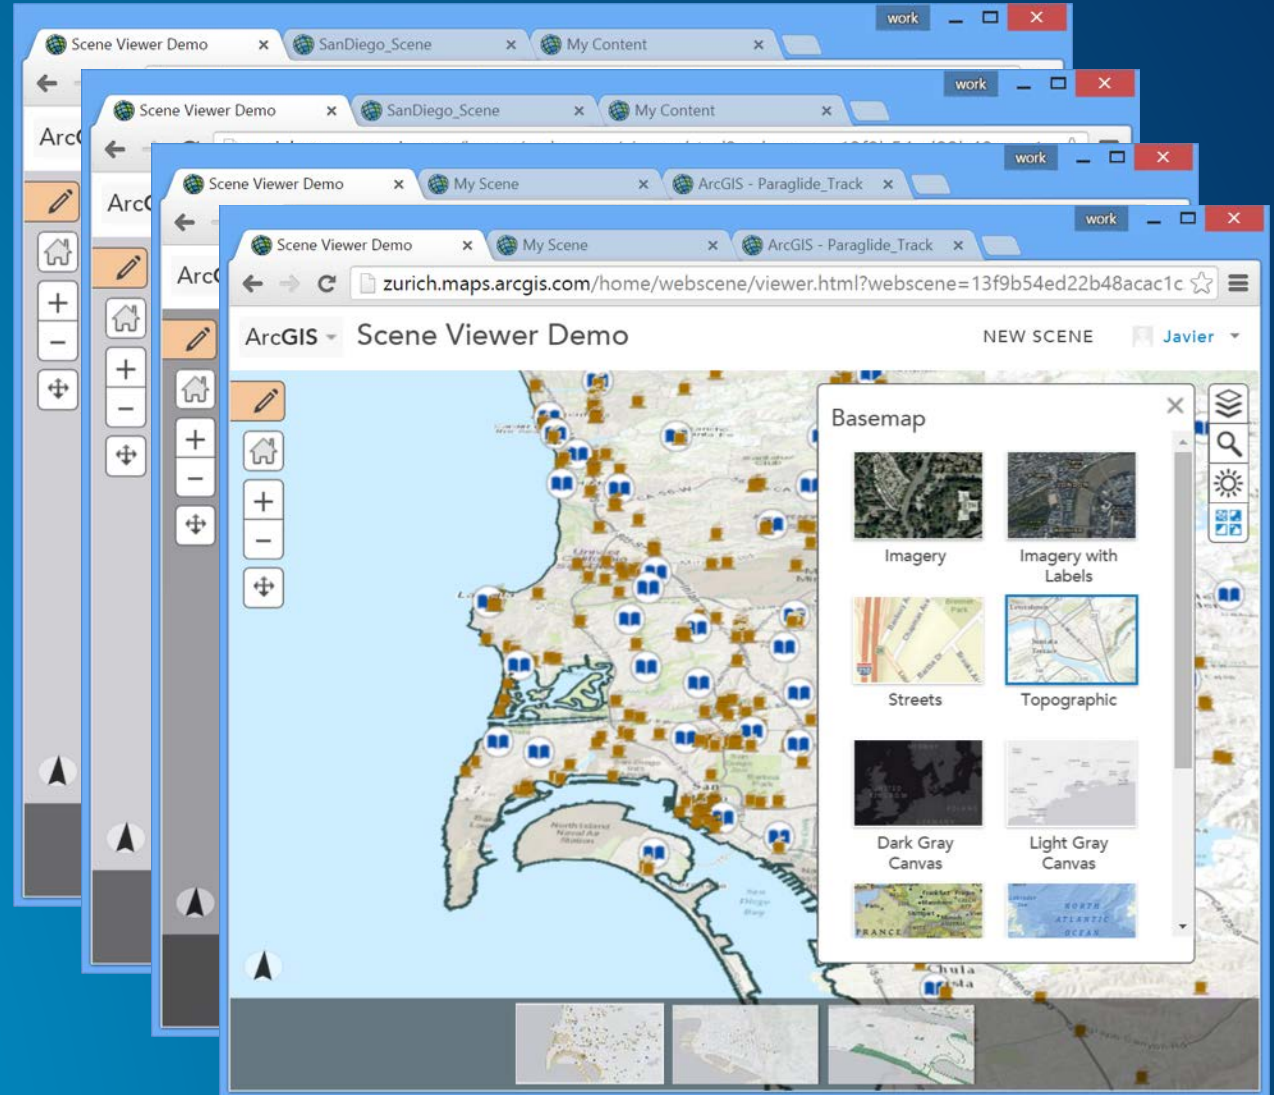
Scene Viewer Demo ×
SanDiego_Scene ×
My Content ×
work

Arc

Scene Viewer Demo ×
SanDiego_Scene ×
My Content ×
work

Arc

Scene Viewer Demo ×
My Scene ×
ArcGIS - Paraglide_Track ×
work

Arc

Scene Viewer Demo ×
My Scene ×
ArcGIS - Paraglide_Track ×
work

zurich.maps.arcgis.com/home/webscene/viewer.html?webscene=13f9b54ed22b48acac1c

ArcGIS
Scene Viewer Demo
NEW SCENE
Javier

Basemap
Imagery
Imagery with Labels
Streets
Topographic
Dark Gray Canvas
Light Gray Canvas

Chula Vista